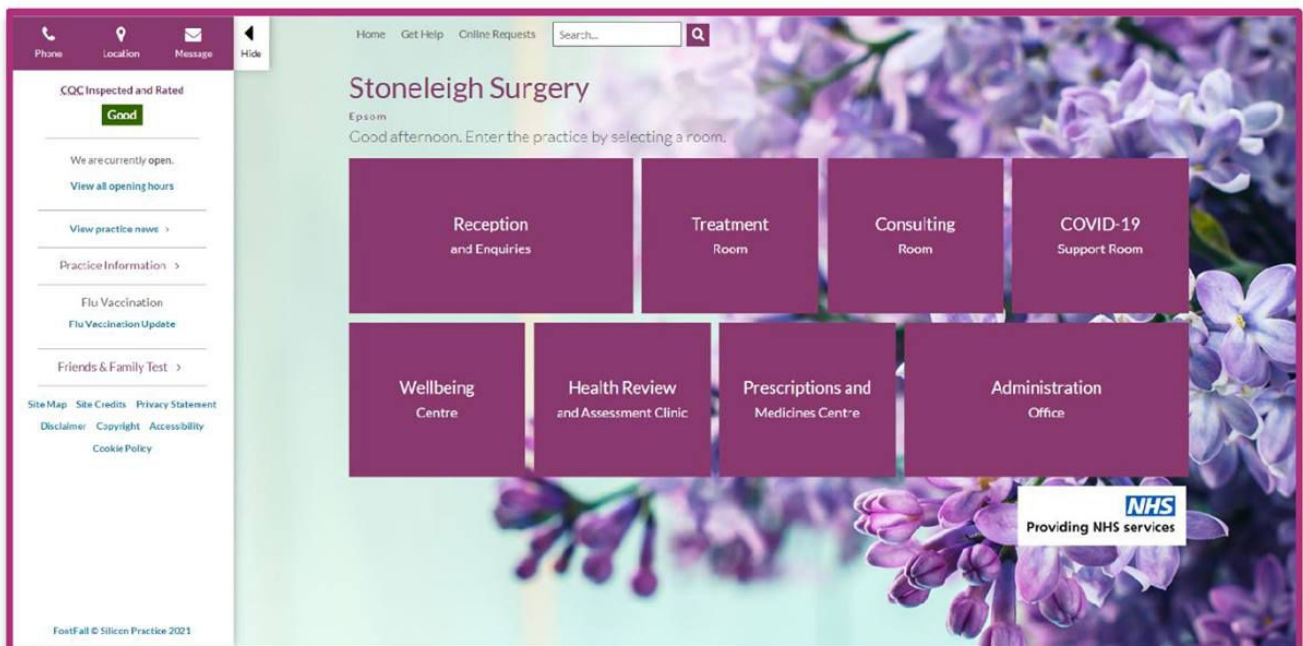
Phone Location Message

Hide

CQC Inspected and Rated

Good

We are currently open.

View all opening hours

View practice news ›

Practice Information ›

Flu Vaccination

Flu Vaccination Update

Friends & Family Test ›

Site Map Site Credits Privacy Statement Disclaimer Copyright Accessibility Cookie Policy

FootFall © Silicon Practice 2021

Home Get Help Online Requests Search...

Stoneleigh Surgery

Epsom

Good afternoon. Enter the practice by selecting a room.

Reception
and Enquiries

Treatment
Room

Consulting
Room

COVID-19
Support Room

Wellbeing
Centre

Health Review
and Assessment Clinic

Prescriptions and
Medicines Centre

Administration
Office

NHS
Providing NHS services